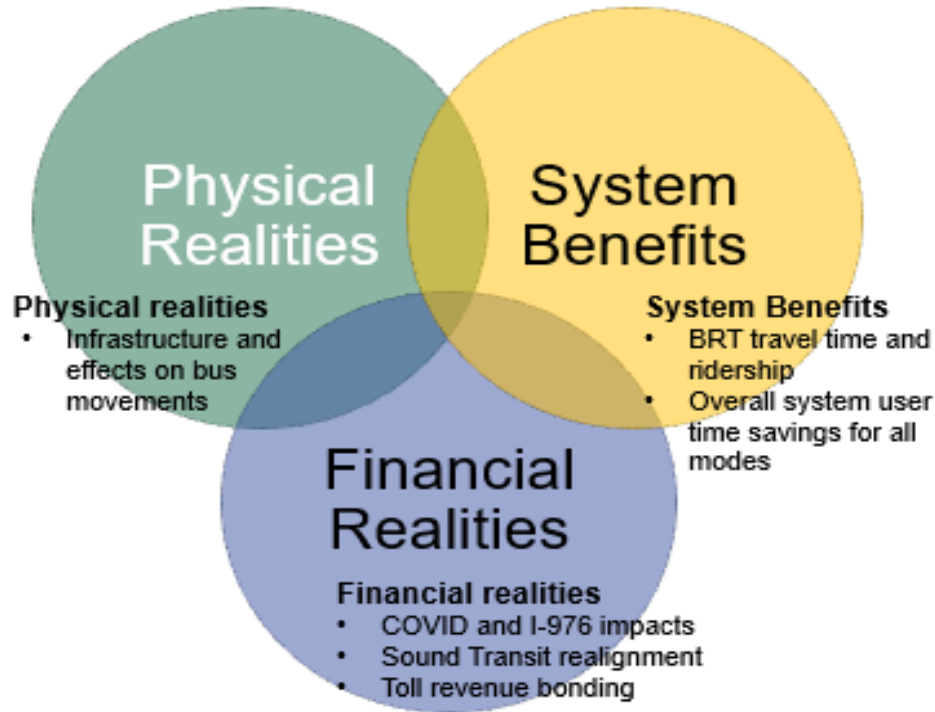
Physical Realities

System Benefits

Physical realities
• Infrastructure and effects on bus movements

System Benefits
• BRT travel time and ridership
• Overall system user time savings for all modes

Financial Realities

Financial realities
• COVID and I-976 impacts
• Sound Transit realignment
• Toll revenue bonding